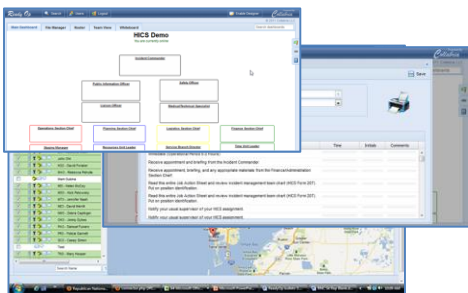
Ready Op

Home | Logout

Enable Designer

Collabria

Main Dashboard | File Manager | Roster | Team View | Whiteboard

HICS Demo

You are currently viewing

Incident Commander

Public Information Officer

Safety Officer

Liaison Officer

Medical/Technical Specialist

Operations Section Chief

Planning Section Chief

Logistics Section Chief

Finance Section Chief

Resources Unit Leader

Service Branch Director

Time Unit Leader

Save

Time | Initials | Comments

Receive appointment and briefing from the Incident Commander.

Receive appointment, briefing, and any appropriate materials from the Finance/Administration Section Chief.

Read this entire Job Action Sheet and review incident management team chart (HICS Form 207). Put on position identification.

Read this entire Job Action Sheet and review incident management team chart (HICS Form 207). Put on position identification.

Notify your usual supervisor of your HICS assignment.

Notify your usual supervisor of your HICS assignment.

John Doe

Alert Admin

Test

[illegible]